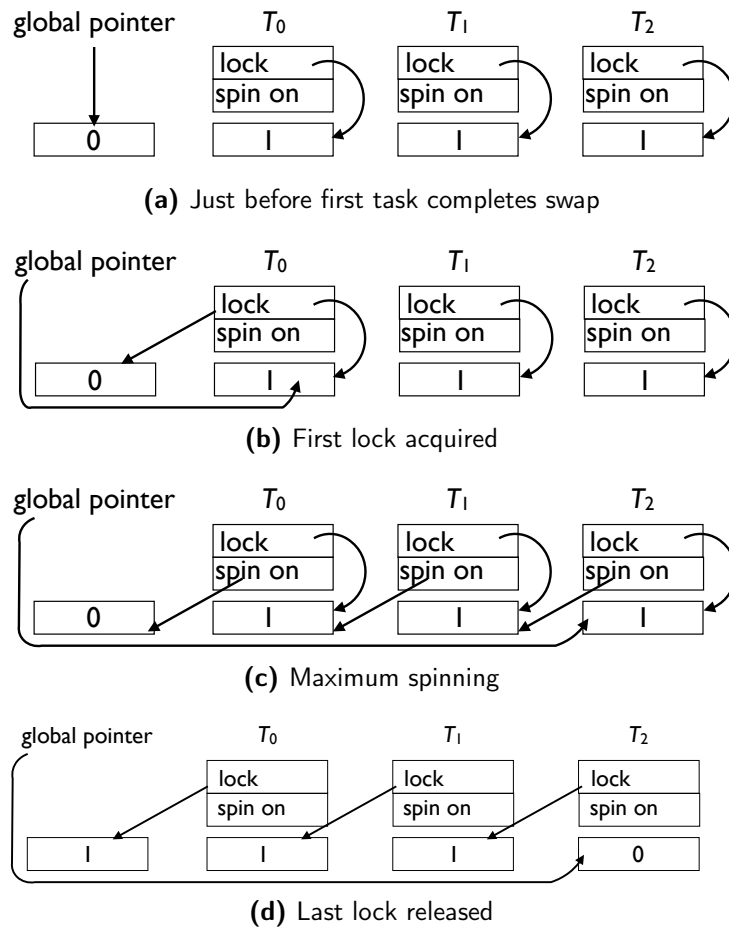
global pointer $T_0$ $T_1$ $T_2$

lock
spin on
0
1
lock
spin on
1
lock
spin on
1

**(a)** Just before first task completes swap

global pointer $T_0$ $T_1$ $T_2$

lock
spin on
0
1
lock
spin on
1
lock
spin on
1

**(b)** First lock acquired

global pointer $T_0$ $T_1$ $T_2$

lock
spin on
0
1
lock
spin on
1
lock
spin on
1

**(c)** Maximum spinning

global pointer $T_0$ $T_1$ $T_2$

lock
spin on
1
1
lock
spin on
1
lock
spin on
0

**(d)** Last lock released